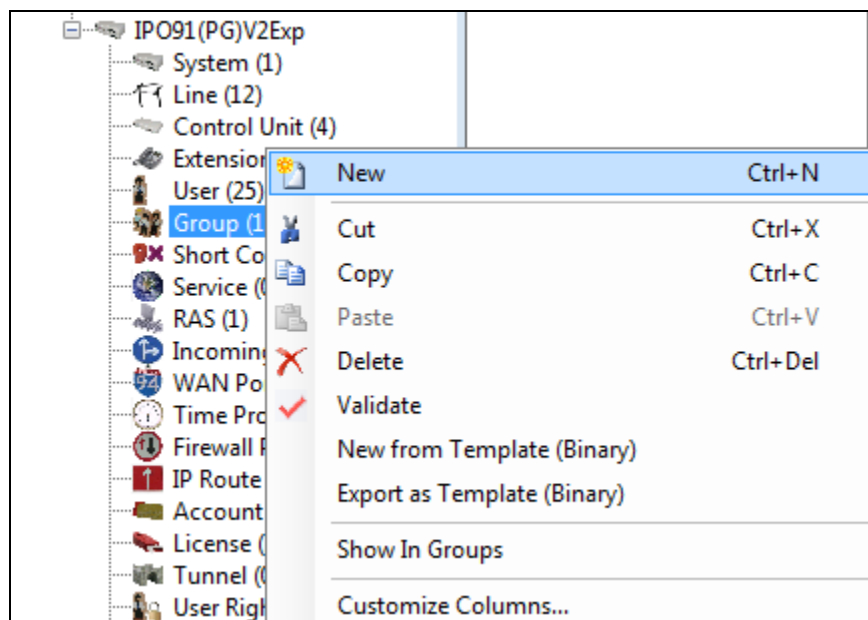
IPO91(PG)V2Exp
System (1)
Line (12)
Control Unit (4)
Extension
User (25)
Group (1
Short Co
Service (
RAS (1)
Incoming
WAN Po
Time Pro
Firewall P
IP Route
Account
License (
Tunnel (
User Righ

New Ctrl+N
Cut Ctrl+X
Copy Ctrl+C
Paste Ctrl+V
Delete Ctrl+Del
Validate
New from Template (Binary)
Export as Template (Binary)
Show In Groups
Customize Columns...